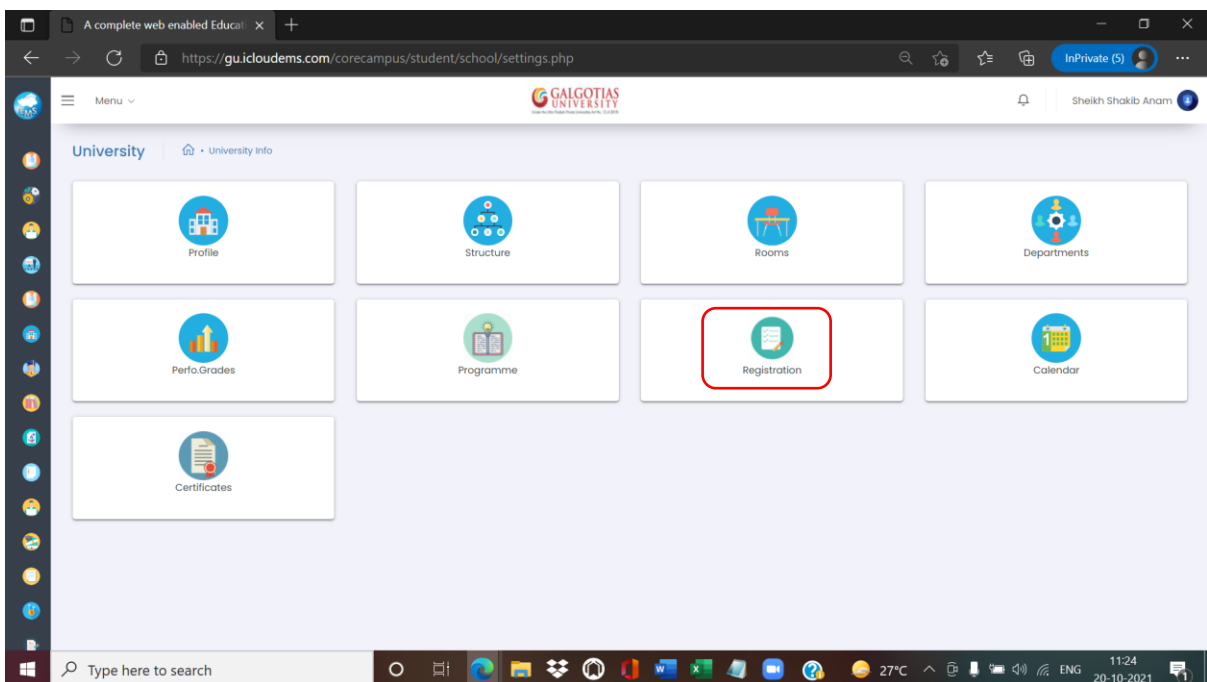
A complete web enabled Educat ×
https://gu.icloudems.com/corecampus/student/school/settings.php
InPrivate (5)
Menu
GALGOTIAS UNIVERSITY
Sheikh Shakib Anam
University
University Info
Profile
Structure
Rooms
Departments
Perfo.Grades
Programme
Registration
Calendar
Certificates
Type here to search
27°C
ENG
11:24
20-10-2021